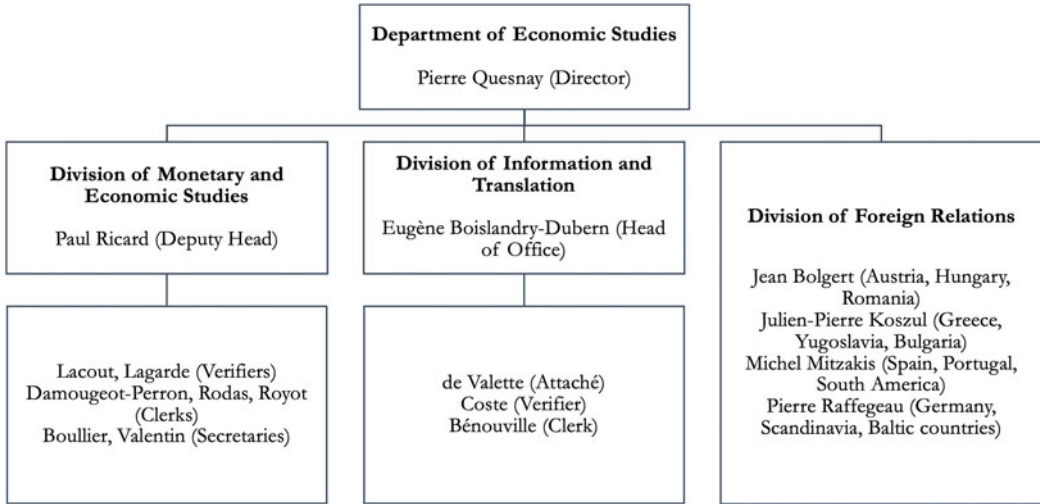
**Department of Economic Studies**

Pierre Quesnay (Director)

**Division of Monetary and Economic Studies**

Paul Ricard (Deputy Head)

Lacout, Lagarde (Verifiers)
Damougeot-Perron, Rodas, Royot (Clerks)
Boullier, Valentin (Secretaries)

**Division of Information and Translation**

Eugène Boislandry-Dubern (Head of Office)

de Valette (Attaché)
Coste (Verifier)
Bénouville (Clerk)

**Division of Foreign Relations**

Jean Bolgert (Austria, Hungary, Romania)
Julien-Pierre Koszul (Greece, Yugoslavia, Bulgaria)
Michel Mitzakis (Spain, Portugal, South America)
Pierre Raffegeau (Germany, Scandinavia, Baltic countries)